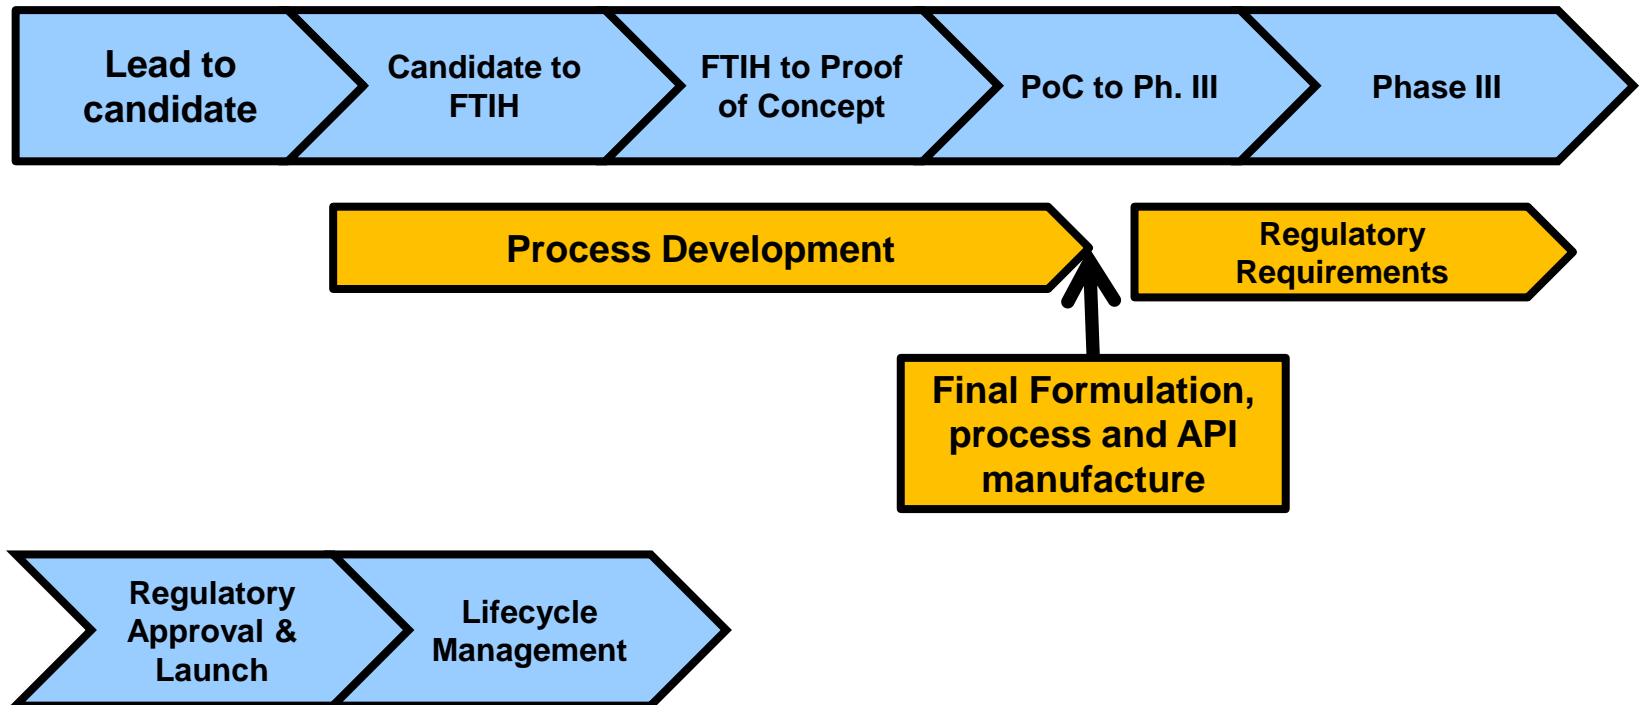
Lead to candidate

Candidate to FTIH

FTIH to Proof of Concept

PoC to Ph. III

Phase III

Process Development

Regulatory Requirements

Final Formulation, process and API manufacture

Regulatory Approval & Launch

Lifecycle Management